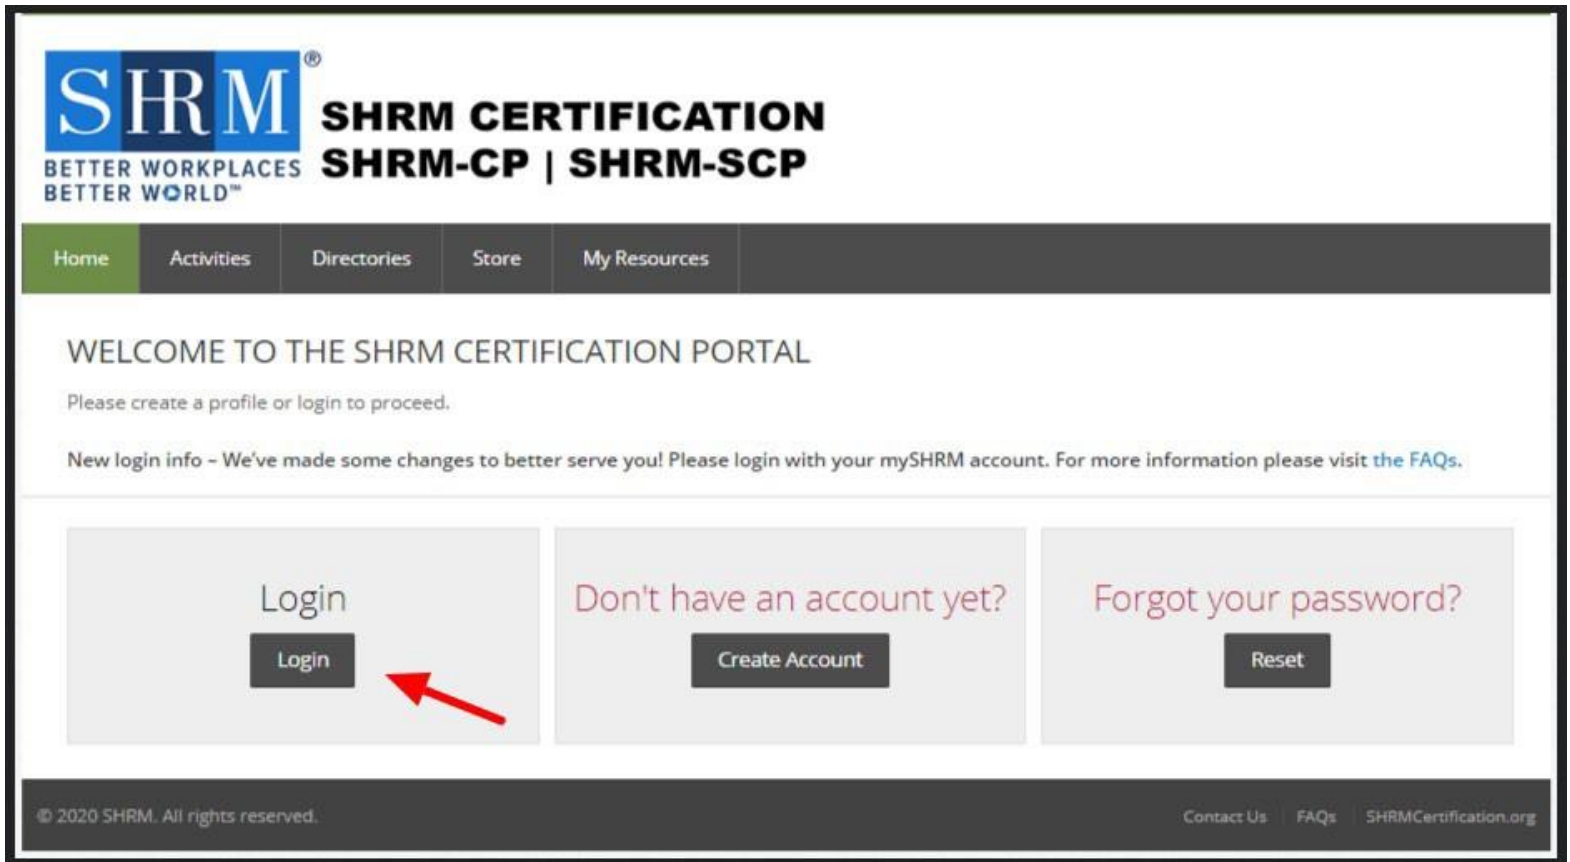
SHRM®
BETTER WORKPLACES BETTER WORLD™

SHRM CERTIFICATION
SHRM-CP | SHRM-SCP

Home | Activities | Directories | Store | My Resources

WELCOME TO THE SHRM CERTIFICATION PORTAL

Please create a profile or login to proceed.

New login info – We've made some changes to better serve you! Please login with your mySHRM account. For more information please visit the FAQs.

Login
Login

Don't have an account yet?
Create Account

Forgot your password?
Reset

© 2020 SHRM. All rights reserved.

Contact Us | FAQs | SHRMCertification.org